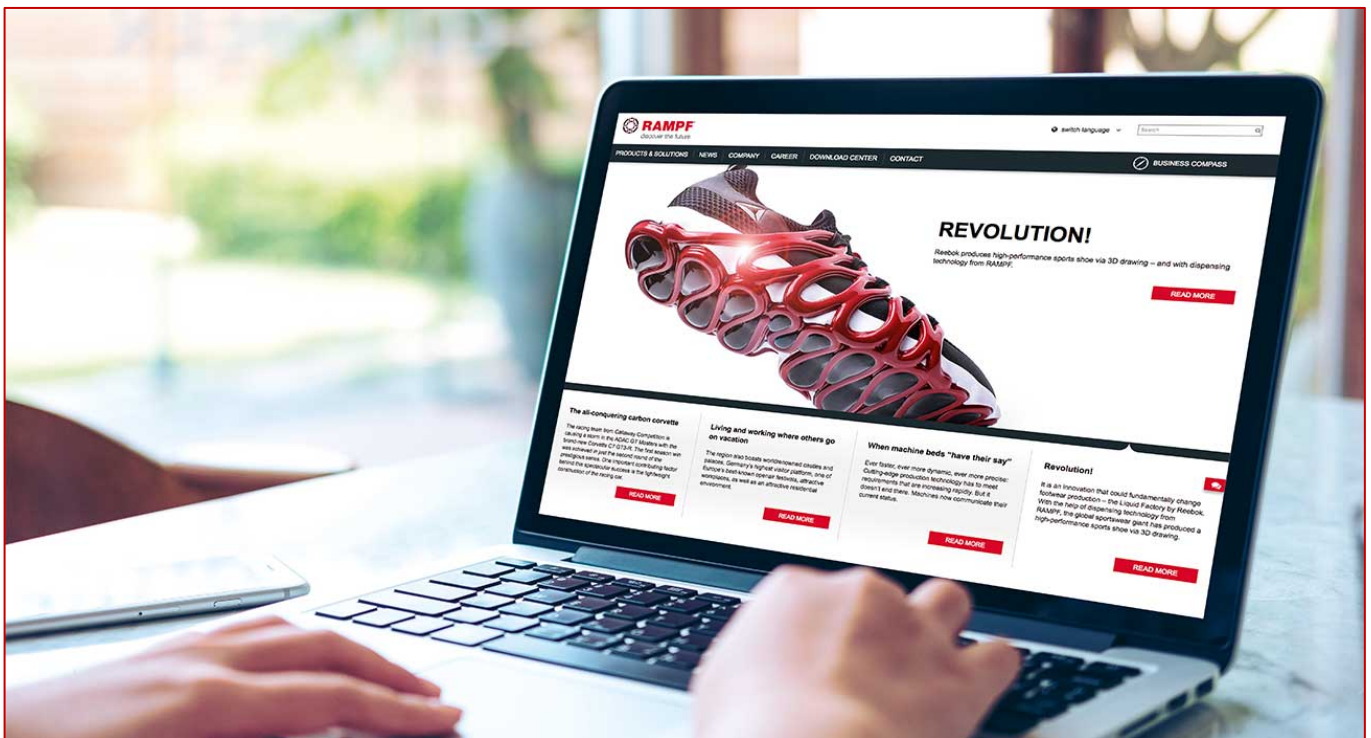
RAMPF
discover the future

switch language

Search

PRODUCTS & SOLUTIONS NEWS COMPANY CAREER DOWNLOAD CENTER CONTACT

BUSINESS COMPASS

REVOLUTION!

Reebok produces high-performance sports shoe via 3D drawing – and with dispensing technology from RAMPF.

READ MORE

The all-conquering carbon corvette

The racing team from Callaway Competition is causing a storm in the ADAC GT Masters with the brand new Corvette C7 GT3-R. The first season win was achieved in just the second round of the prestigious series. One important contributing factor behind the spectacular success is the lightweight construction of the racing car.

READ MORE

Living and working where others go on vacation

The region also boasts worldrenowned castles and palaces, Germany's highest visitor platform, one of Europe's best-known operatic festivals, attractive workplaces, as well as an attractive residential environment.

READ MORE

When machine beds "have their say"

Ever faster, ever more dynamic, ever more precise: Cutting-edge production technology has to meet requirements that are increasing rapidly. But it doesn't end there. Machines now communicate their current status.

READ MORE

Revolution!

It is an innovation that could fundamentally change footwear production – the Liquid Factory by Reebok. With the help of dispensing technology from RAMPF, the global sportswear giant has produced a high-performance sports shoe via 3D drawing.

READ MORE